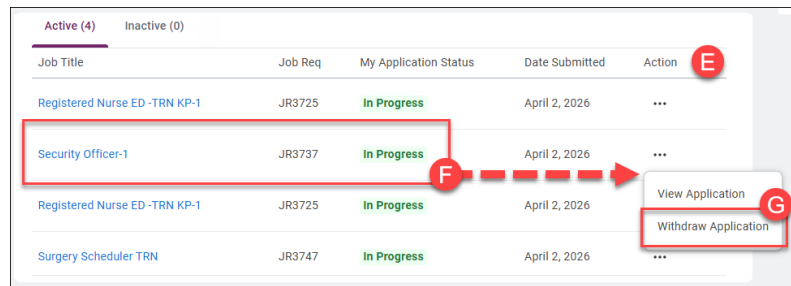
Active (4) Inactive (0)

| Job Title | Job Req | My Application Status | Date Submitted | Action |
|---|---|---|---|---|
| Registered Nurse ED -TRN KP-1 | JR3725 | In Progress | April 2, 2026 | ••• |
| Security Officer-1 | JR3737 | In Progress | April 2, 2026 | ••• |
| Registered Nurse ED -TRN KP-1 | JR3725 | In Progress | April 2, 2026 | |
| Surgery Scheduler TRN | JR3747 | In Progress | April 2, 2026 | ••• |

E

F

G

View Application
Withdraw Application